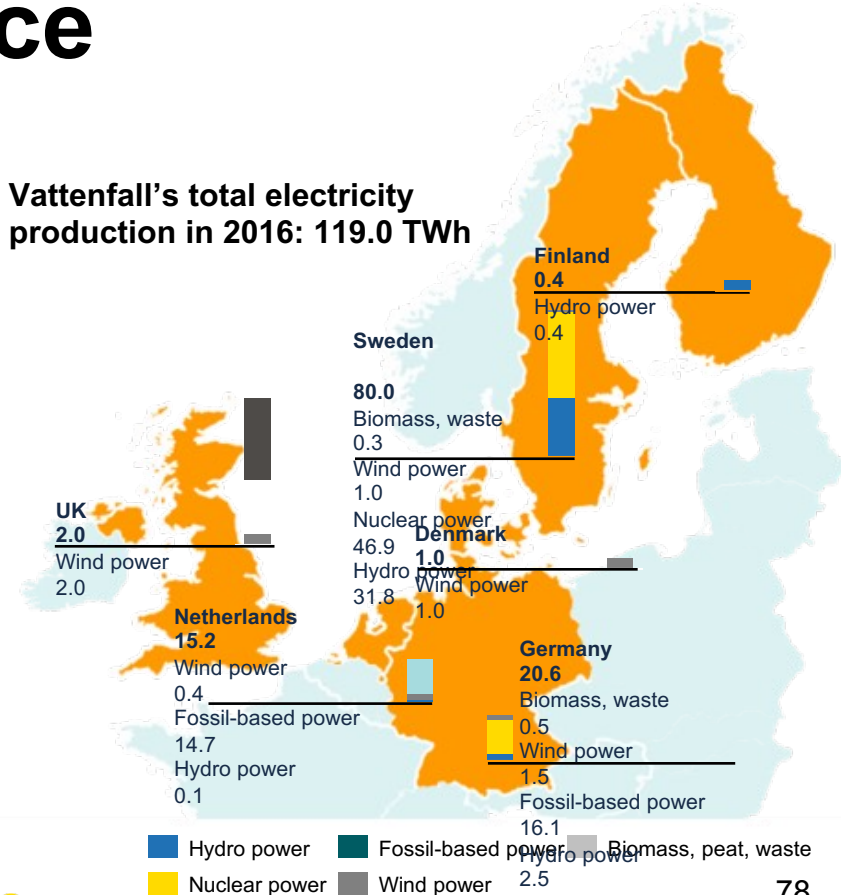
ce

Vattenfall's total electricity production in 2016: 119.0 TWh

Finland
0.4
Hydro power
0.4

Sweden

80.0
Biomass, waste
0.3
Wind power
1.0
Nuclear power
46.9
Hydro power
31.8

UK
2.0
Wind power
2.0

Denmark
1.0
Wind power
1.0

Netherlands
15.2
Wind power
0.4
Fossil-based power
14.7
Hydro power
0.1

Germany
20.6
Biomass, waste
0.5
Wind power
1.5
Fossil-based power
16.1
Hydro power
2.5

Hydro power
Fossil-based power
Biomass, peat, waste
Nuclear power
Wind power

78